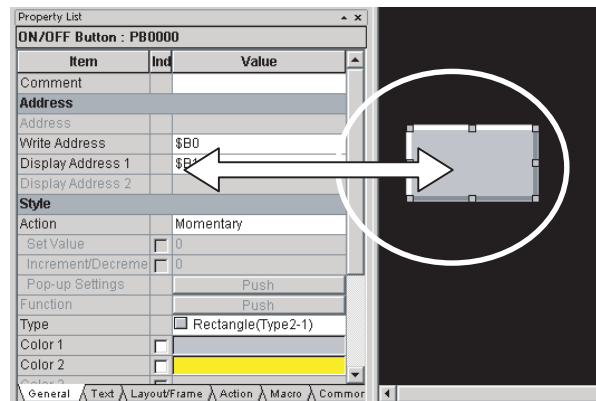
Property List

ON/OFF Button : PB0000

| Item | Ind | Value |
|---|---|---|
| Comment | | |
| Address | | |
| Address | | |
| Write Address | | \$B0 |
| Display Address 1 | | \$B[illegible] |
| Display Address 2 | | |
| Style | | |
| Action | | Momentary |
| Set Value | | 0 |
| Increment/Decreme | | 0 |
| Pop-up Settings | | Push |
| Function | | Push |
| Type | | Rectangle(Type2-1) |
| Color 1 | | |
| Color 2 | | |

General | Text | Layout/Frame | Action | Macro | Commor